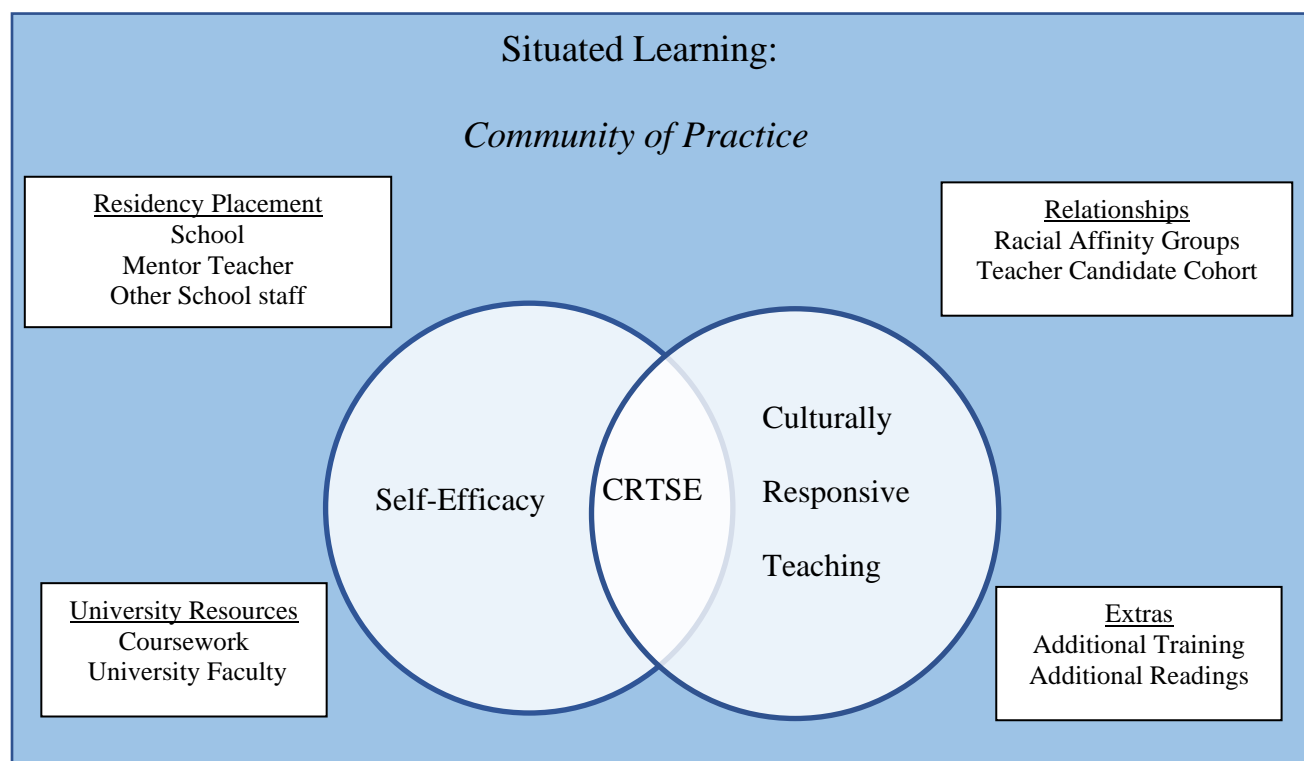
Situated Learning:

*Community of Practice*

Residency Placement
School
Mentor Teacher
Other School staff

Relationships
Racial Affinity Groups
Teacher Candidate Cohort

Self-Efficacy

CRTSE

Culturally
Responsive
Teaching

University Resources
Coursework
University Faculty

Extras
Additional Training
Additional Readings